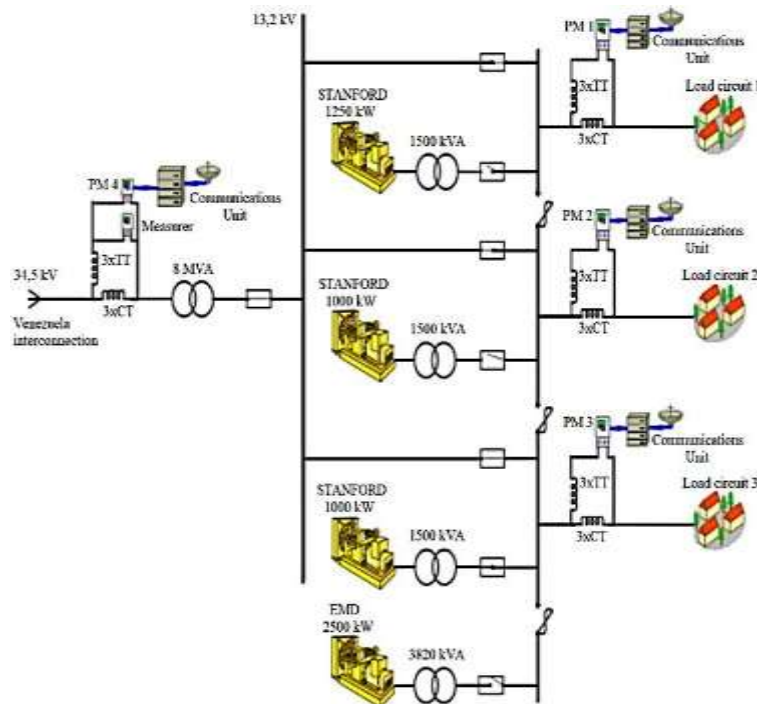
13,2 kV

PM 1

Communications Unit

3xTT

Load circuit 1

3xCT

STANFORD 1250 kW

1500 kVA

PM 4

Communications Unit

Measurer

PM 2

Communications Unit

3xTT

8 MVA

34,5 kV

3xCT

Venezuela interconnection

STANFORD 1000 kW

Load circuit 2

3xTT

3xCT

1500 kVA

PM 3

Communications Unit

3xTT

Load circuit 3

3xCT

STANFORD 1000 kW

1500 kVA

EMD 2500 kW

3820 kVA